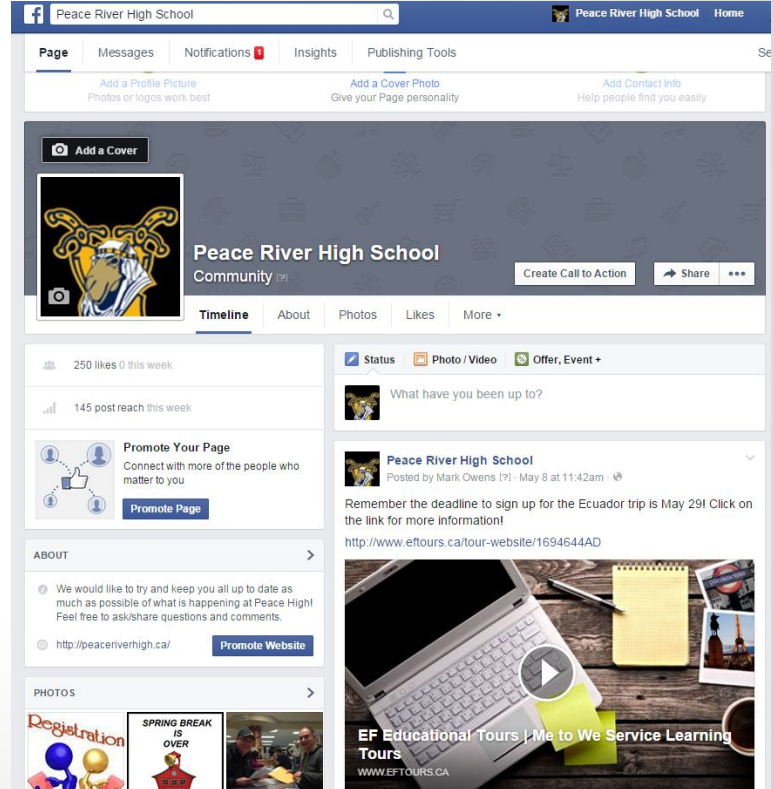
Peace River High School

Peace River High School Home

Page Messages Notifications 1 Insights Publishing Tools Se

Add a Profile Picture
Photos or logos work best

Add a Cover Photo
Give your Page personality

Add Contact Info
Help people find you easily

Add a Cover

Peace River High School
Community [?]

Create Call to Action Share •••

Timeline About Photos Likes More ▾

250 likes 0 this week

145 post reach this week

Promote Your Page
Connect with more of the people who matter to you

Promote Page

ABOUT

We would like to try and keep you all up to date as much as possible of what is happening at Peace High! Feel free to ask/share questions and comments.

http://peaceriverhigh.ca/

Promote Website

PHOTOS

Registration

SPRING BREAK IS OVER

Status Photo / Video Offer, Event +

What have you been up to?

Peace River High School
Posted by Mark Owens [?] · May 8 at 11:42am ·

Remember the deadline to sign up for the Ecuador trip is May 29! Click on the link for more information!

http://www.eftours.ca/tour-website/1694644AD

EF Educational Tours | Me to We Service Learning Tours
WWW.EFTOURS.CA